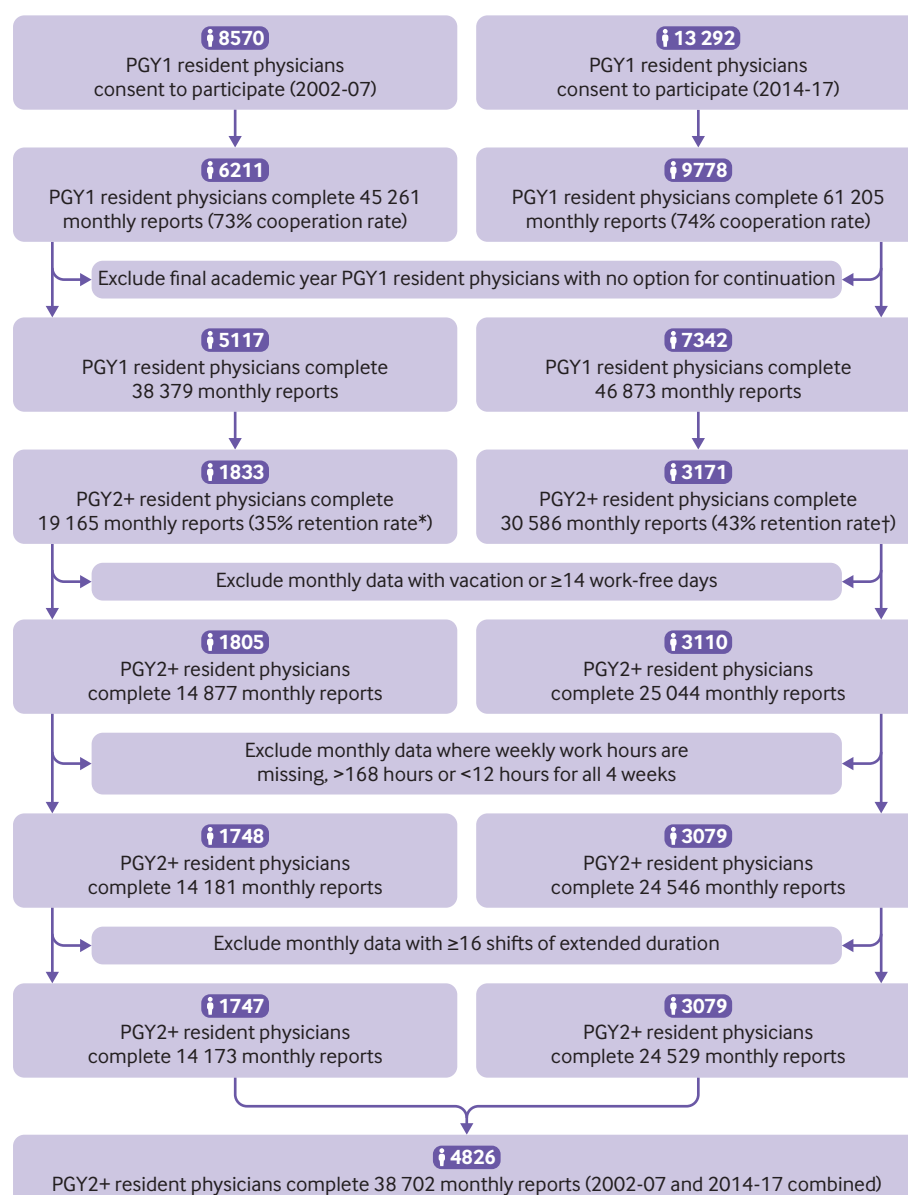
8570
PGY1 resident physicians consent to participate (2002-07)

13 292
PGY1 resident physicians consent to participate (2014-17)

6211
PGY1 resident physicians complete 45 261 monthly reports (73% cooperation rate)

9778
PGY1 resident physicians complete 61 205 monthly reports (74% cooperation rate)

Exclude final academic year PGY1 resident physicians with no option for continuation

5117
PGY1 resident physicians complete 38 379 monthly reports

7342
PGY1 resident physicians complete 46 873 monthly reports

1833
PGY2+ resident physicians complete 19 165 monthly reports (35% retention rate*)

3171
PGY2+ resident physicians complete 30 586 monthly reports (43% retention rate†)

Exclude monthly data with vacation or ≥14 work-free days

1805
PGY2+ resident physicians complete 14 877 monthly reports

3110
PGY2+ resident physicians complete 25 044 monthly reports

Exclude monthly data where weekly work hours are missing, >168 hours or <12 hours for all 4 weeks

1748
PGY2+ resident physicians complete 14 181 monthly reports

3079
PGY2+ resident physicians complete 24 546 monthly reports

Exclude monthly data with ≥16 shifts of extended duration

1747
PGY2+ resident physicians complete 14 173 monthly reports

3079
PGY2+ resident physicians complete 24 529 monthly reports

4826
PGY2+ resident physicians complete 38 702 monthly reports (2002-07 and 2014-17 combined)